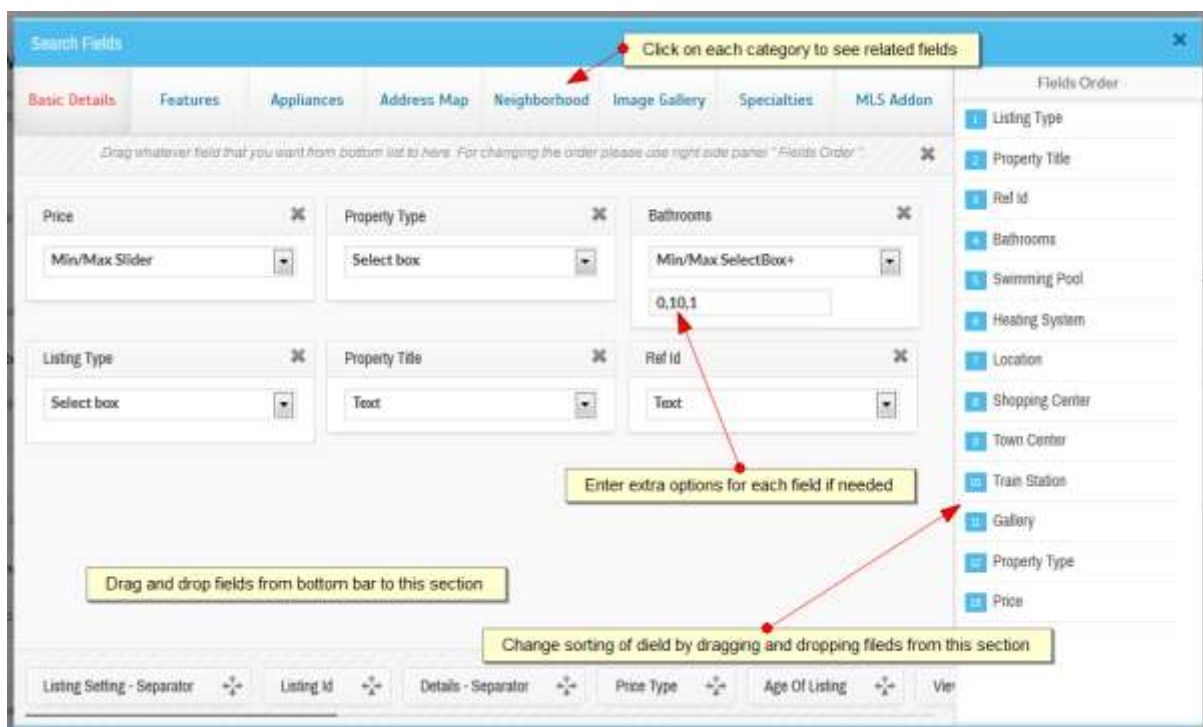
Search Fields

Click on each category to see related fields

Basic Details Features Appliances Address Map Neighborhood Image Gallery Specialties MLS Addon

Drag whatever field that you want from bottom list to here. For changing the order please use right side panel " Fields Order ".

| Price | Property Type | Bathrooms |
|---|---|---|
| Min/Max Slider | Select box | Min/Max SelectBox+ |
| | | 0,10,1 |

| Listing Type | Property Title | Ref Id |
|---|---|---|
| Select box | Text | Text |

Enter extra options for each field if needed

Drag and drop fields from bottom bar to this section

Change sorting of dield by dragging and dropping fileds from this section

Listing Setting - Separator Listing Id Details - Separator Price Type Age Of Listing Vie

Fields Order
1 Listing Type
2 Property Title
3 Ref Id
4 Bathrooms
5 Swimming Pool
6 Heating System
7 Location
8 Shopping Center
9 Town Center
10 Train Station
11 Gallery
12 Property Type
13 Price